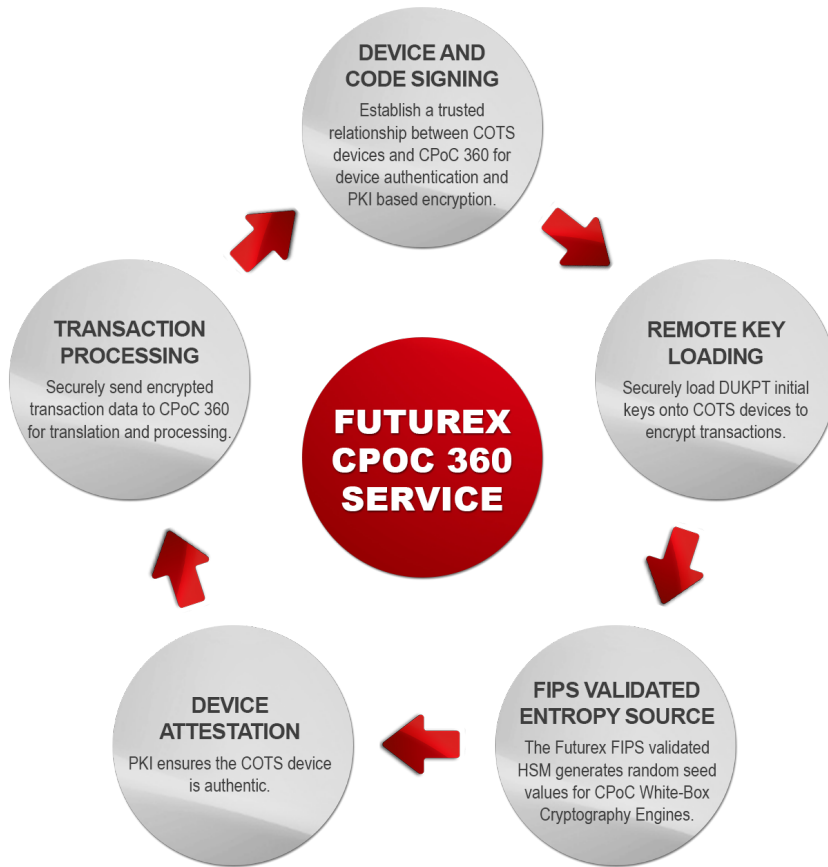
DEVICE AND CODE SIGNING
Establish a trusted relationship between COTS devices and CPoC 360 for device authentication and PKI based encryption.

REMOTE KEY LOADING
Securely load DUKPT initial keys onto COTS devices to encrypt transactions.

FIPS VALIDATED ENTROPY SOURCE
The Futurex FIPS validated HSM generates random seed values for CPoC White-Box Cryptography Engines.

DEVICE ATTESTATION
PKI ensures the COTS device is authentic.

TRANSACTION PROCESSING
Securely send encrypted transaction data to CPoC 360 for translation and processing.

FUTUREX CPOC 360 SERVICE